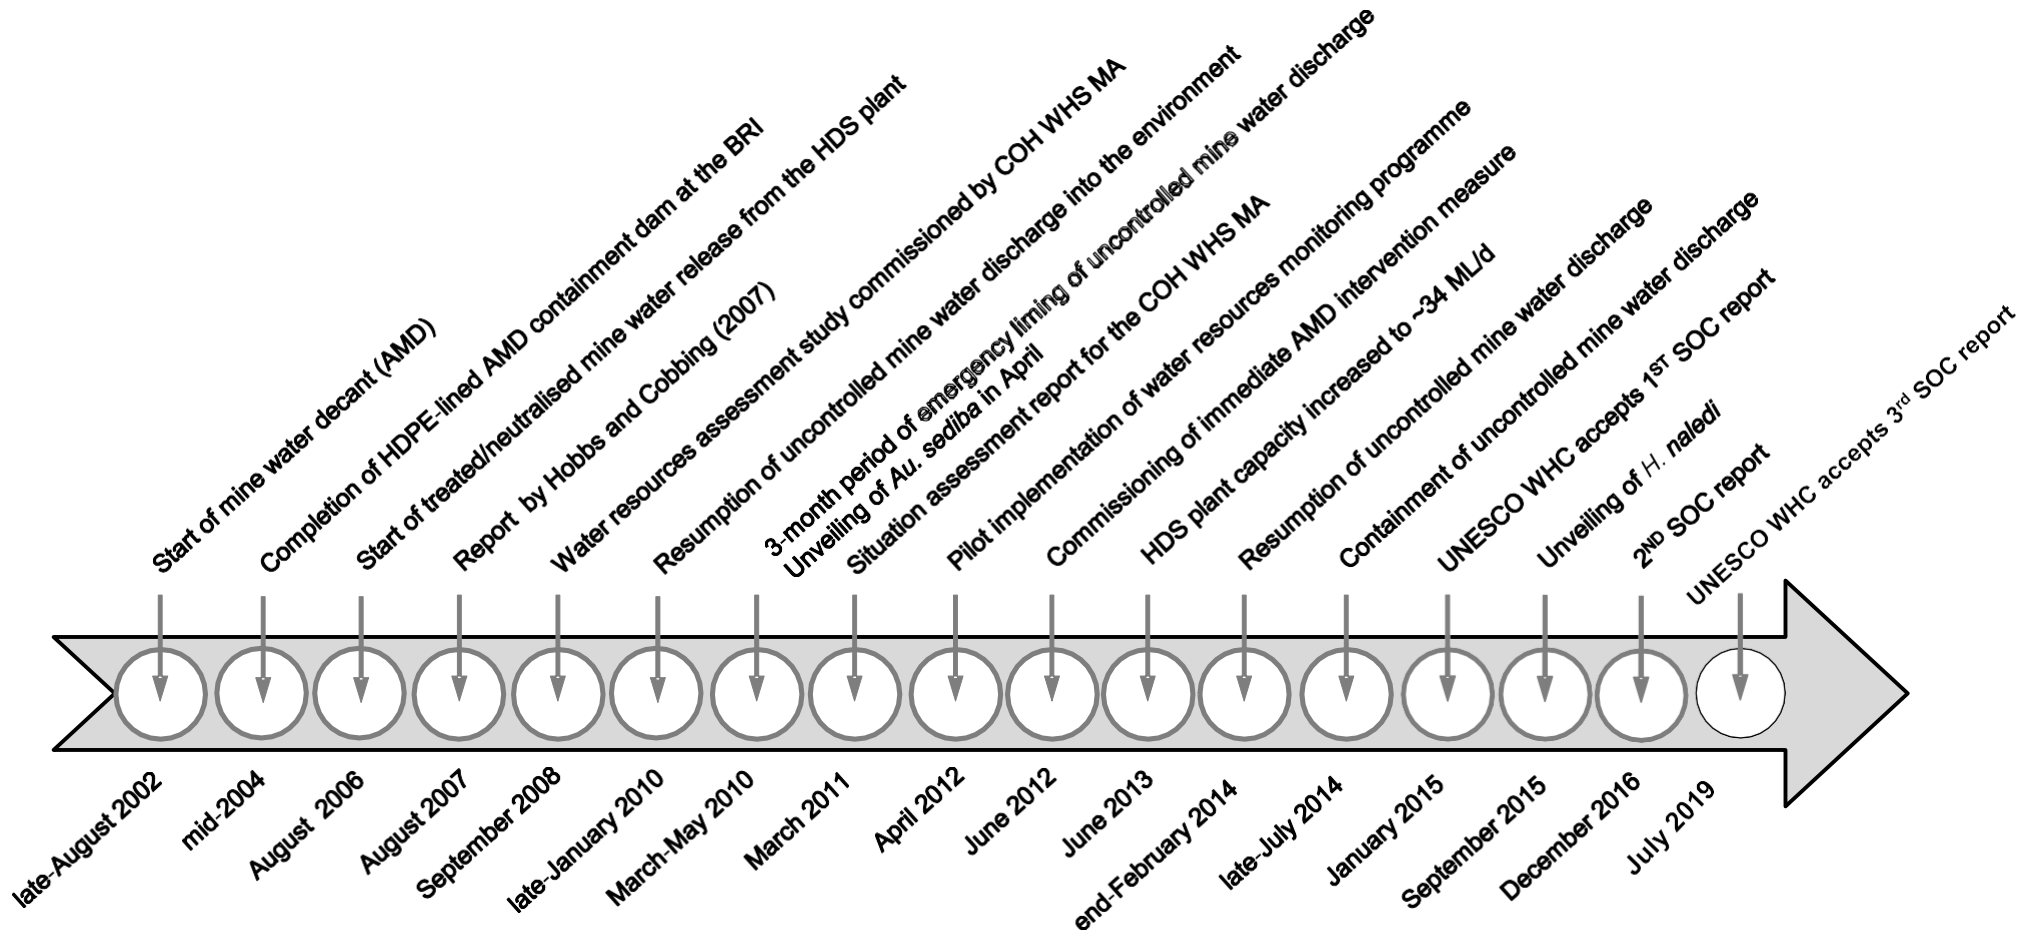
Start of mine water decant (AMD)

Completion of HDPE-lined AMD containment dam at the BRI

Start of treated/neutralised mine water release from the HDS plant

Report by Hobbs and Cobbing (2007)

Water resources assessment study commissioned by COH WHS MA

Resumption of uncontrolled mine water discharge into the environment

3-month period of emergency liming of uncontrolled mine water discharge

Unveiling of *Au. sediba* in April

Situation assessment report for the COH WHS MA

Pilot implementation of water resources monitoring programme

Commissioning of immediate AMD intervention measure

HDS plant capacity increased to ~34 ML/d

Resumption of uncontrolled mine water discharge

Containment of uncontrolled mine water discharge

UNESCO WHC accepts $1^{ST}$ SOC report

Unveiling of *H. naledi*

$2^{ND}$ SOC report

UNESCO WHC accepts $3^{rd}$ SOC report

late-August 2002

mid-2004

August 2006

August 2007

September 2008

late-January 2010

March-May 2010

March 2011

April 2012

June 2012

June 2013

end-February 2014

late-July 2014

January 2015

September 2015

December 2016

July 2019